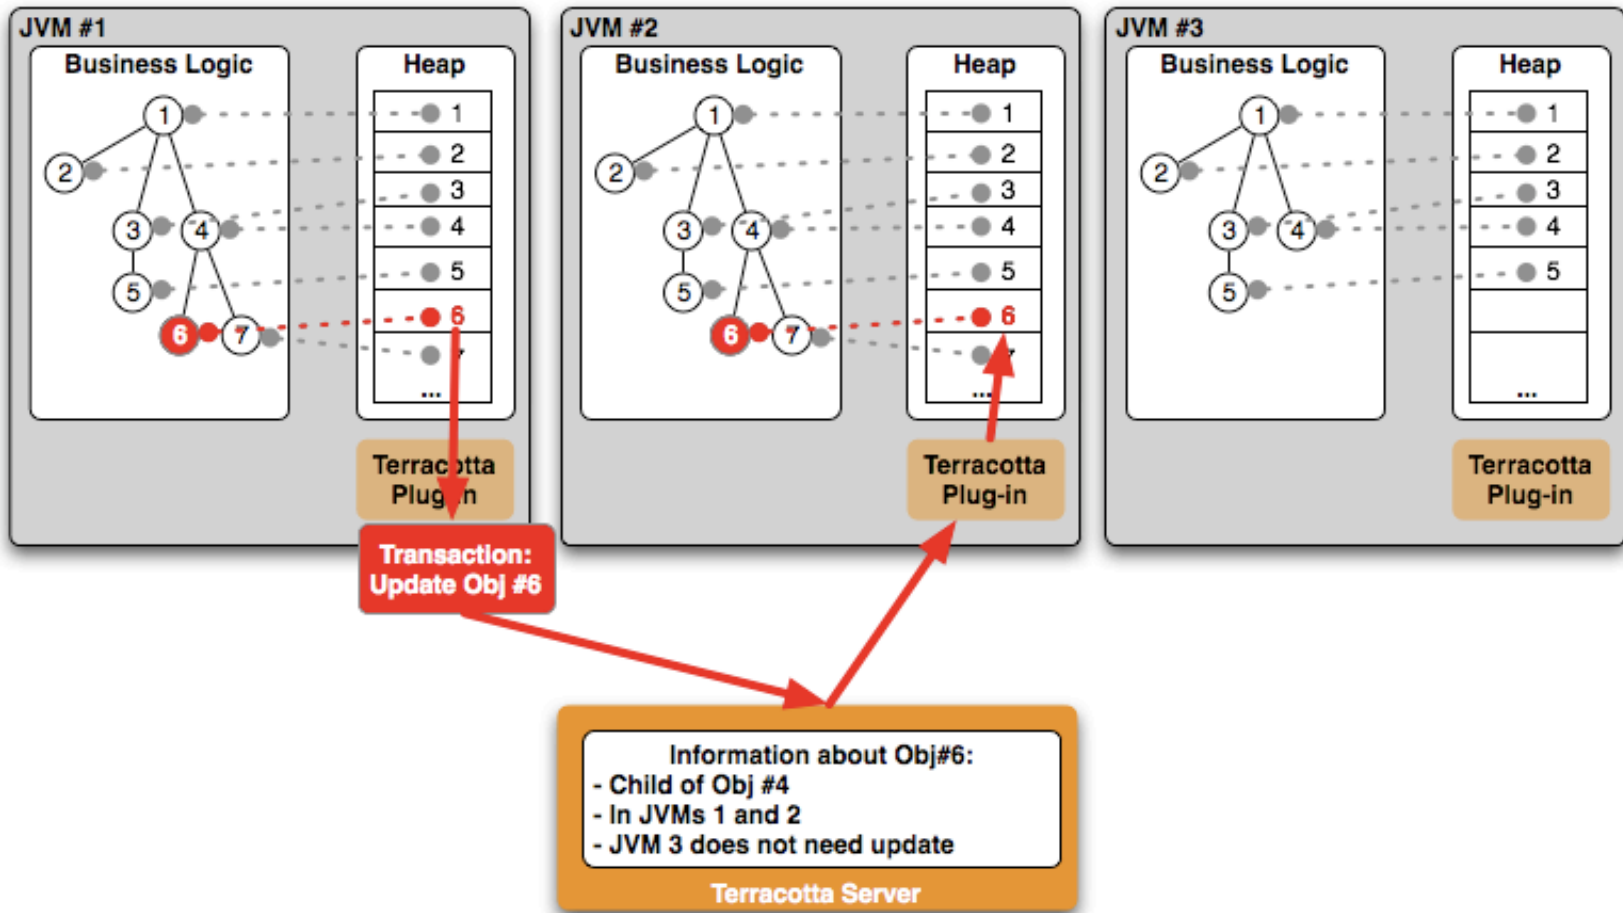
JVM #1

Business Logic

1
2
3
4
5
6
7

Heap

1
2
3
4
5
6
7
...

Terracotta Plug-in

Transaction: Update Obj #6

JVM #2

Business Logic

1
2
3
4
5
6
7

Heap

1
2
3
4
5
6
7
...

Terracotta Plug-in

JVM #3

Business Logic

1
2
3
4
5

Heap

1
2
3
4
5
...

Terracotta Plug-in

Information about Obj#6:
- Child of Obj #4
- In JVMs 1 and 2
- JVM 3 does not need update

Terracotta Server